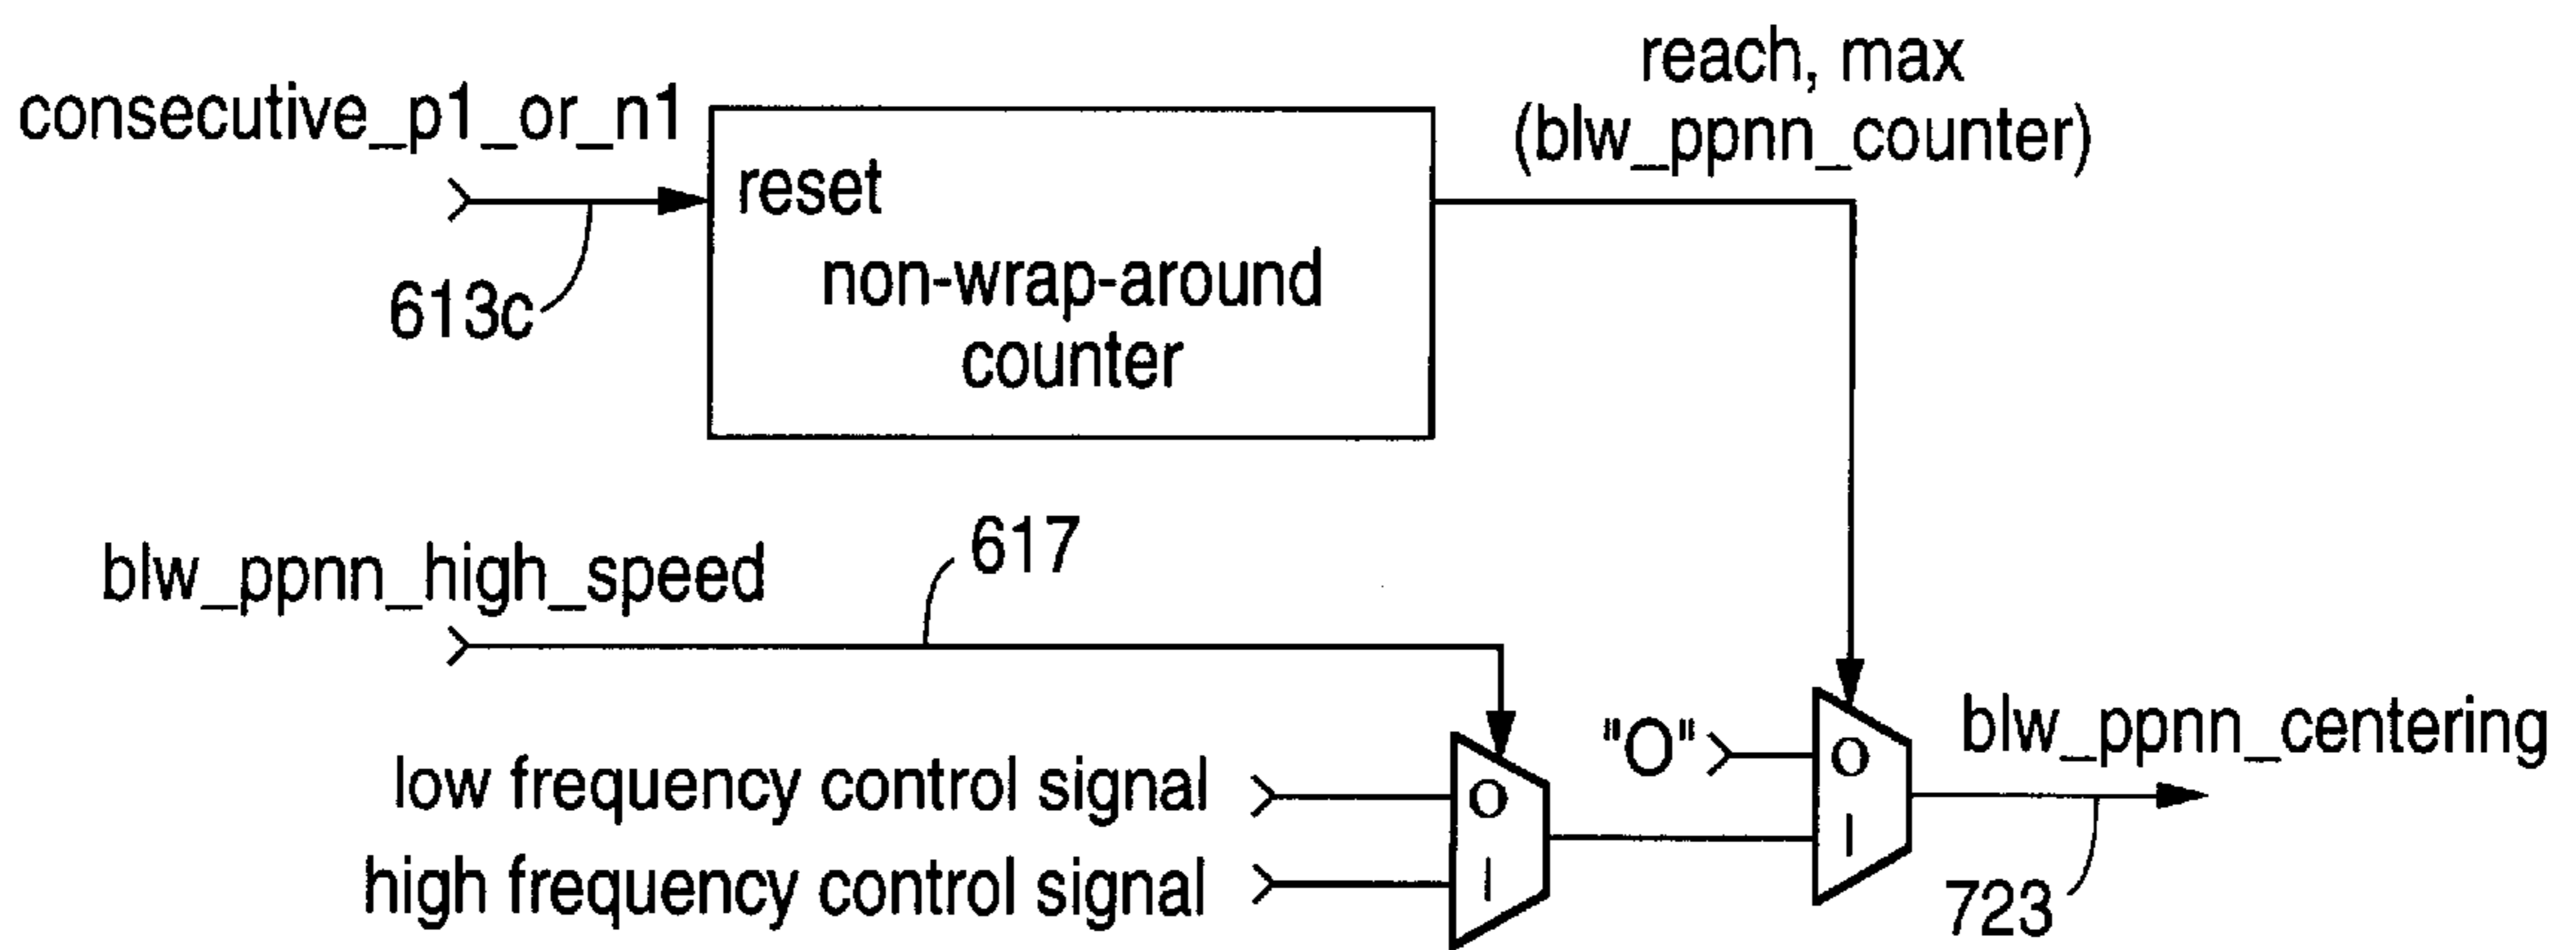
consecutive_p1_or_n1

613c

reset

non-wrap-around counter

reach, max (blw_ppnn_counter)

blw_ppnn_high_speed

617

low frequency control signal

high frequency control signal

O

I

"O"

O

I

blw_ppnn_centering

723